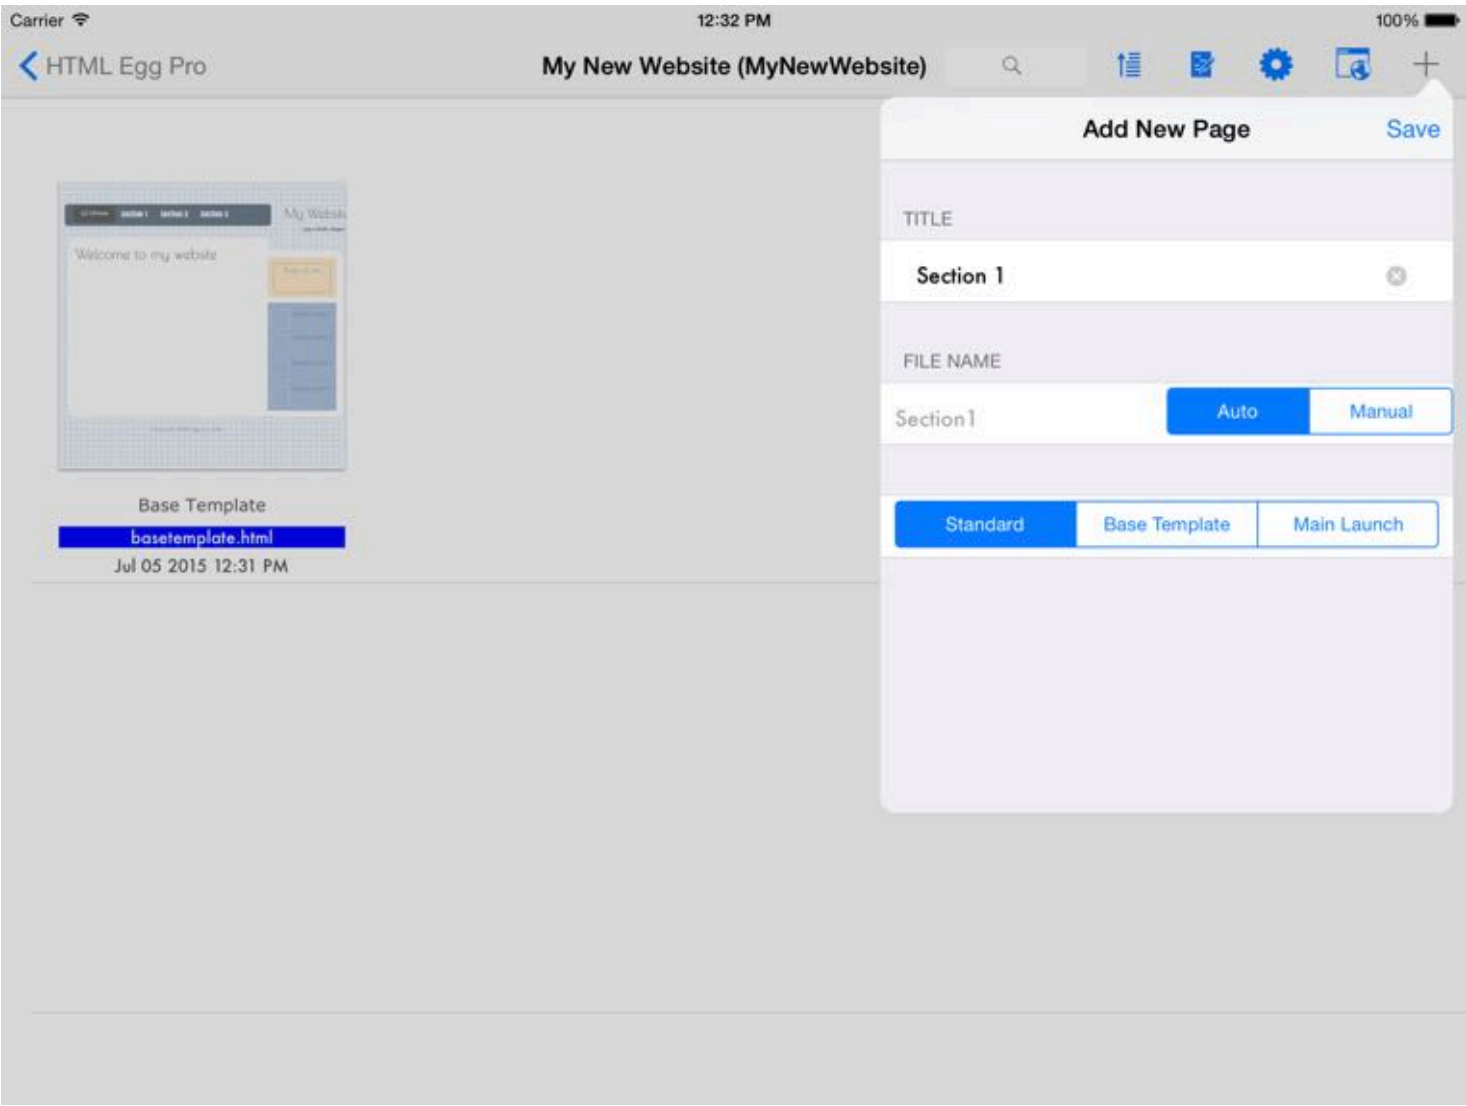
Carrier 12:32 PM 100%

HTML Egg Pro

My New Website (MyNewWebsite)

Add New Page Save

My Website

Welcome to my website

TITLE

Section 1

FILE NAME

Section1

Auto Manual

Standard Base Template Main Launch

Base Template
basetemplate.html
Jul 05 2015 12:31 PM